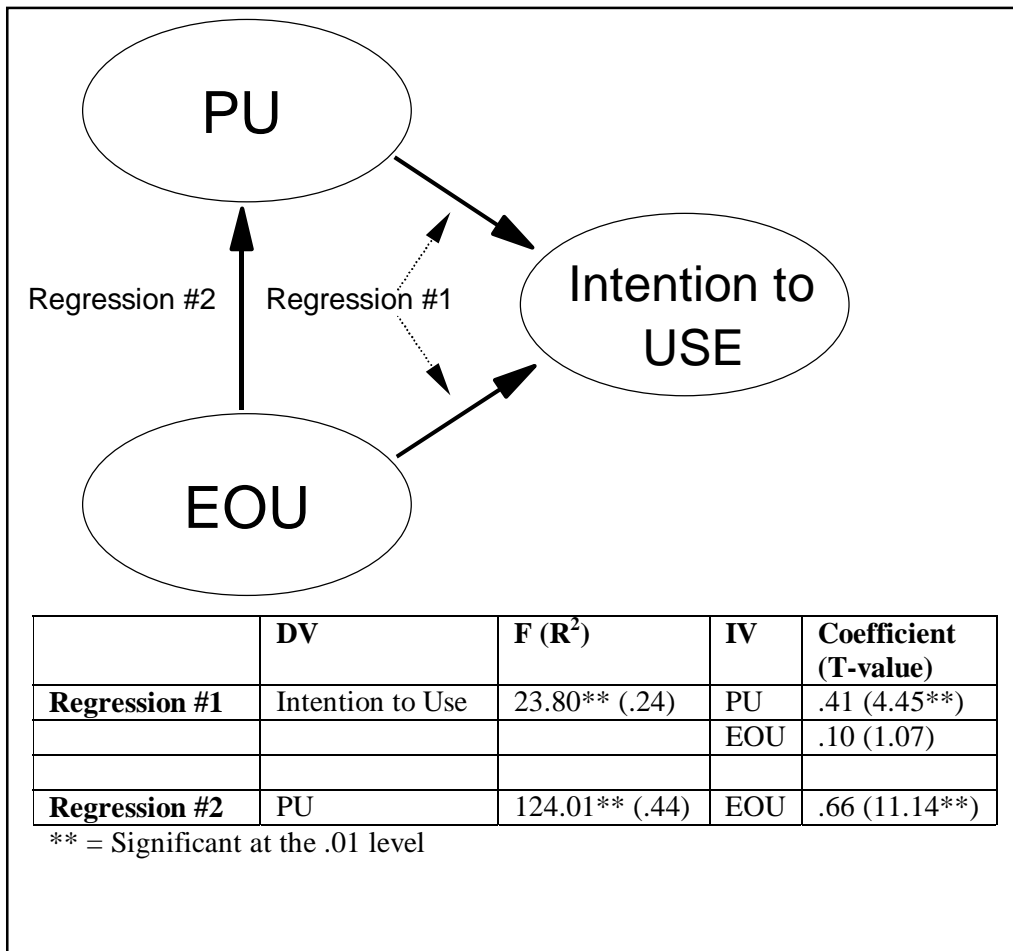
PU

Regression #2

Regression #1

Intention to USE

EOU

| | DV | F ($R^2$) | IV | Coefficient (T-value) |
|---|---|---|---|---|
| **Regression #1** | Intention to Use | 23.80** (.24) | PU | .41 (4.45**) |
| | | | EOU | .10 (1.07) |
| | | | | |
| **Regression #2** | PU | 124.01** (.44) | EOU | .66 (11.14**) |

** = Significant at the .01 level